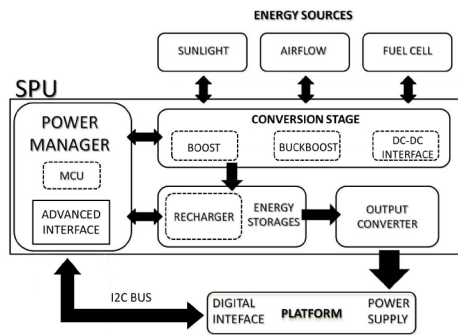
ENERGY SOURCES

SUNLIGHT

AIRFLOW

FUEL CELL

SPU

POWER MANAGER

MCU

ADVANCED INTERFACE

CONVERSION STAGE

BOOST

BUCKBOOST

DC-DC INTERFACE

RECHARGER

ENERGY STORAGES

OUTPUT CONVERTER

I2C BUS

DIGITAL INTEFACE

PLATFORM

POWER SUPPLY